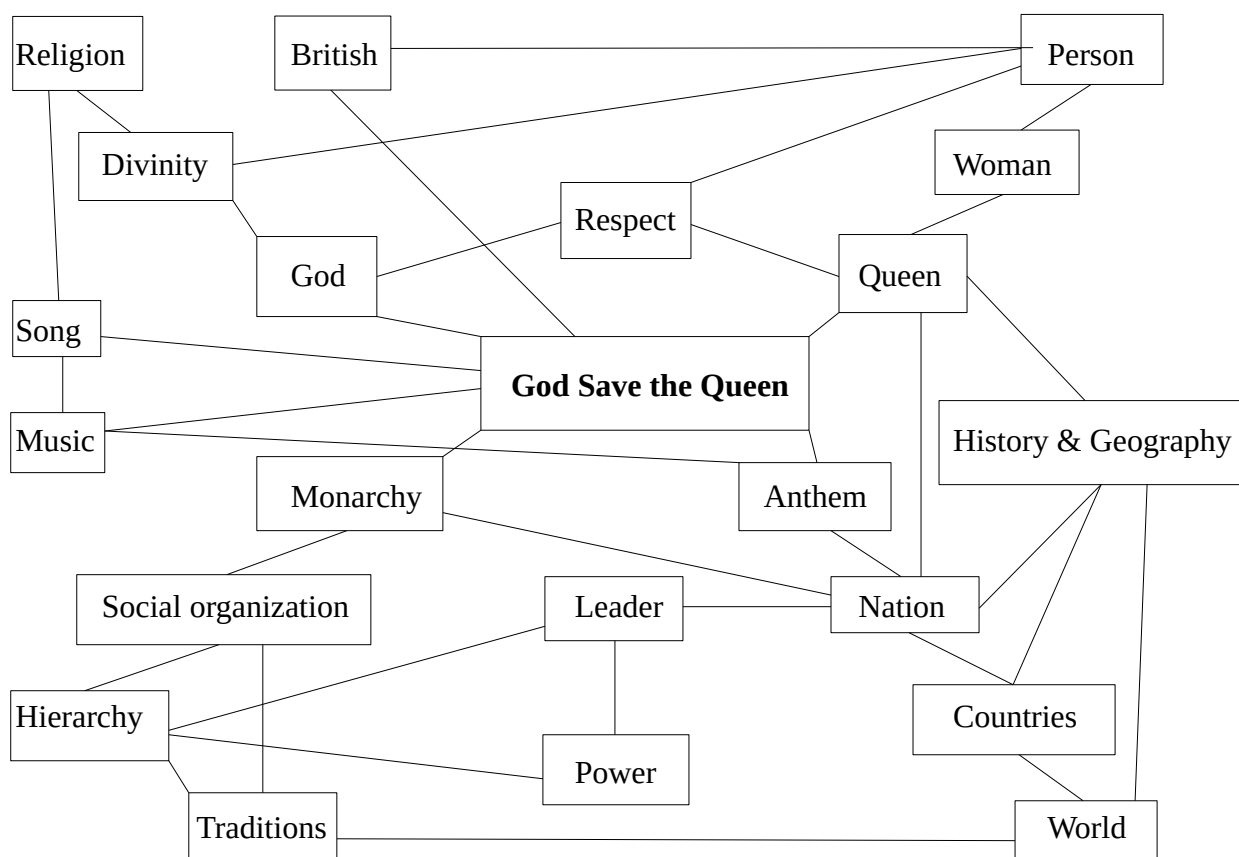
Religion

British

Person

Divinity

Woman

Respect

God

Queen

Song

**God Save the Queen**

Music

History & Geography

Monarchy

Anthem

Social organization

Leader

Nation

Hierarchy

Countries

Power

Traditions

World